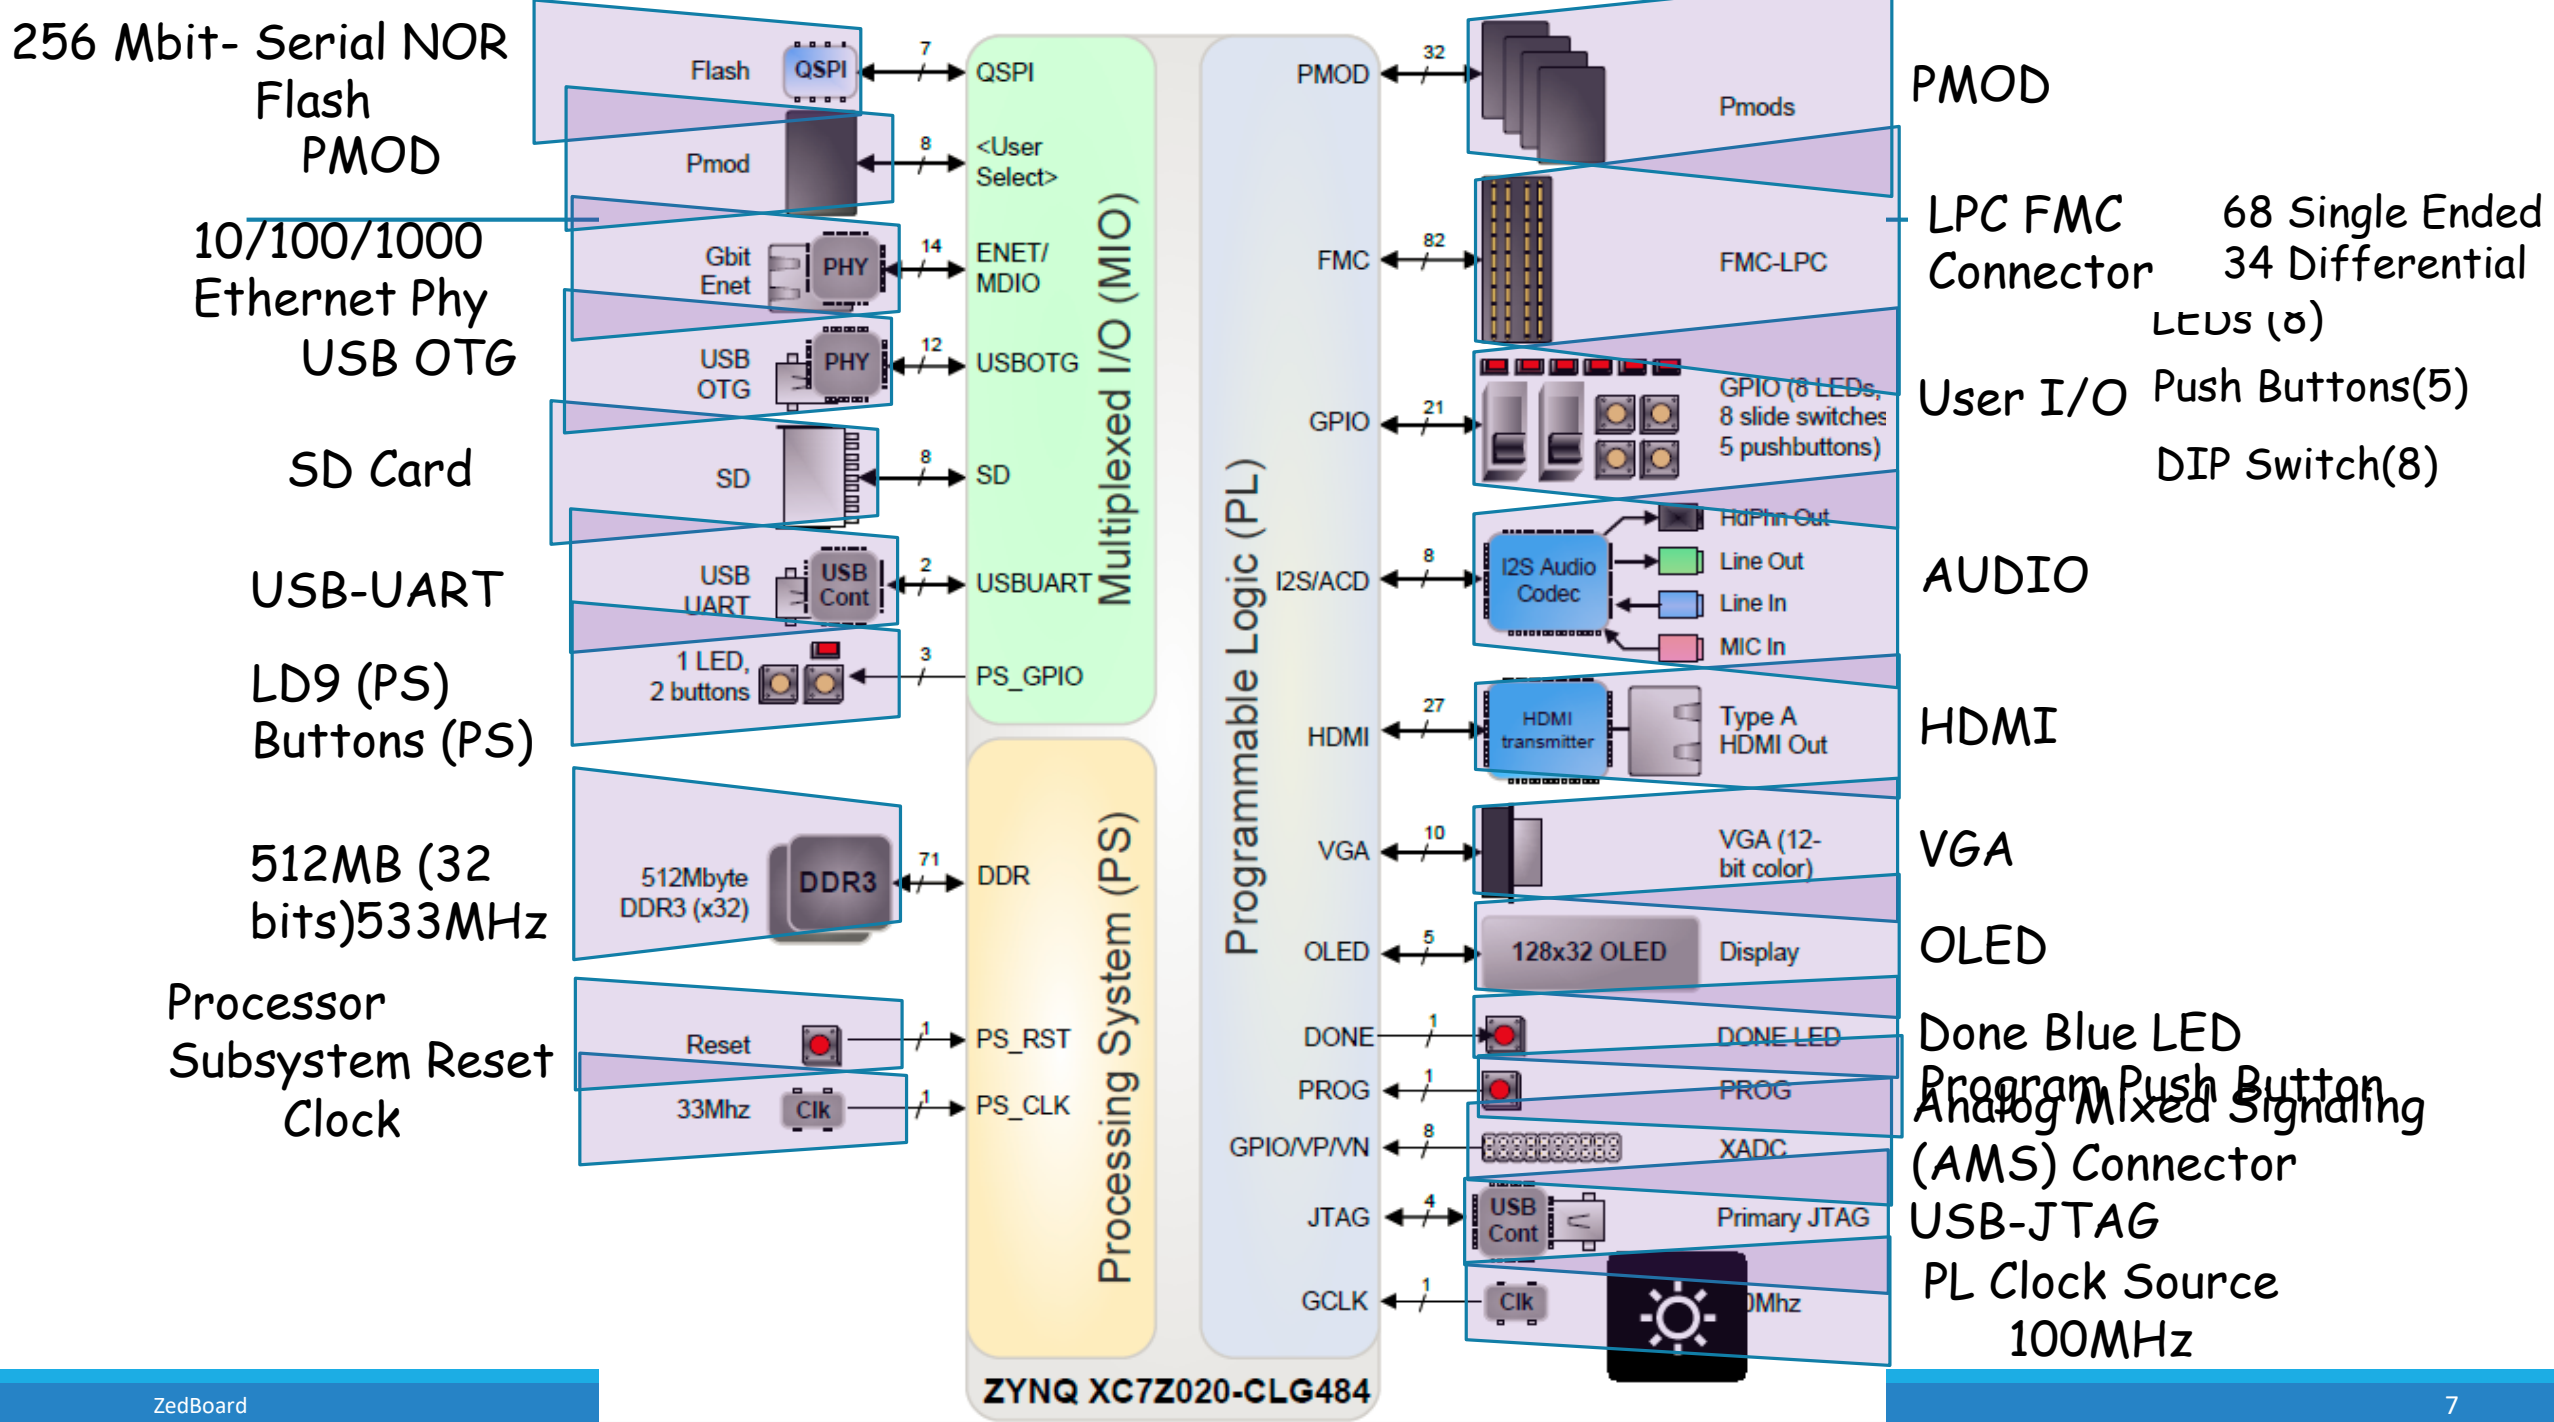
256 Mbit- Serial NOR Flash
PMOD

10/100/1000 Ethernet Phy
USB OTG

SD Card

USB-UART

LD9 (PS)
Buttons (PS)

512MB (32 bits)533MHz

Processor Subsystem Reset
Clock

Flash QSPI 7 QSPI
Pmod 8 <User Select>
Gbit Enet PHY 14 ENET/ MDIO
USB OTG PHY 12 USBOTG
SD 8 SD
USB UART USB Cont 2 USBUART
1 LED, 2 buttons 3 PS_GPIO
Multiplexed I/O (MIO)

512Mbyte DDR3 (x32) DDR3 71 DDR
Reset 1 PS_RST
33Mhz Clk 1 PS_CLK
Processing System (PS)

Programmable Logic (PL)

PMOD 32 Pmods
FMC 82 FMC-LPC
GPIO 21 GPIO (8 LEDs, 8 slide switches 5 pushbuttons)
I2S/ACD 8 I2S Audio Codec HdPhn Out Line Out Line In MIC In
HDMI 27 HDMI transmitter Type A HDMI Out
VGA 10 VGA (12-bit color)
OLED 5 128x32 OLED Display
DONE 1 DONE LED
PROG 1 PROG
GPIO/VP/VN 8 XADC
JTAG 4 USB Cont Primary JTAG
GCLK 1 Clk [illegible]Mhz

ZYNQ XC7Z020-CLG484

PMOD
LPC FMC Connector
68 Single Ended
34 Differential
LEDs (8)
User I/O
Push Buttons(5)
DIP Switch(8)
AUDIO
HDMI
VGA
OLED
Done Blue LED
Program Push Button
Analog Mixed Signaling (AMS) Connector
USB-JTAG
PL Clock Source
100MHz

ZedBoard
7